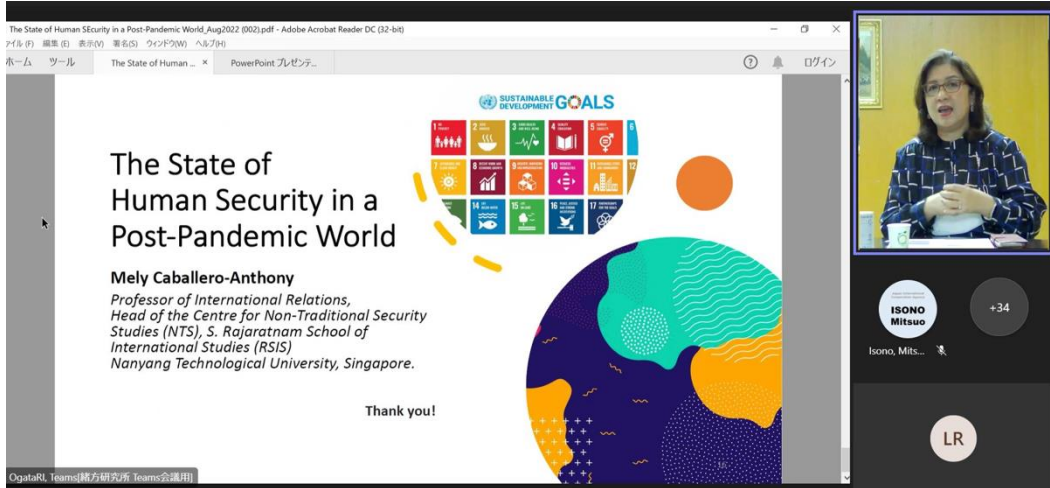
The State of Human SEcurity in a Post-Pandemic World_Aug2022 (002).pdf - Adobe Acrobat Reader DC (32-bit)

アイル (F) 編集 (E) 表示(V) 署名(S) ウィンドウ(W) ヘルプ(H)

ホーム ツール The State of Human ... × PowerPoint プレゼンテ... ? ログイン

SUSTAINABLE DEVELOPMENT GOALS

The State of Human Security in a Post-Pandemic World

Mely Caballero-Anthony

Professor of International Relations, Head of the Centre for Non-Traditional Security Studies (NTS), S. Rajaratnam School of International Studies (RSIS) Nanyang Technological University, Singapore.

Thank you!

ISONO Mitsuo

+34

Isono, Mits...

LR

OgataRI, Teams[緒方研究所 Teams会議用]